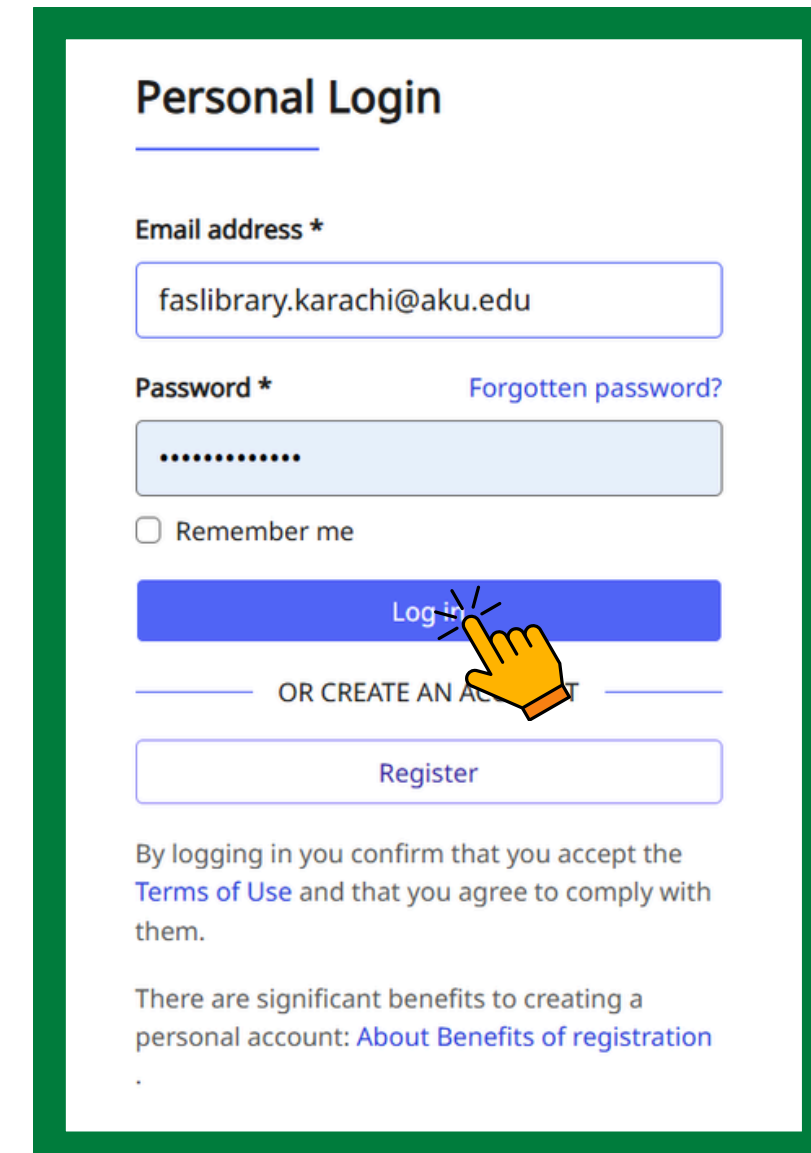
Personal Login

Email address *

faslibrary.karachi@aku.edu

Password * Forgotten password?

•••••••••••••

Remember me

Log i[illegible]

OR CREATE AN AC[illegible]T

Register

By logging in you confirm that you accept the Terms of Use and that you agree to comply with them.

There are significant benefits to creating a personal account: About Benefits of registration
.